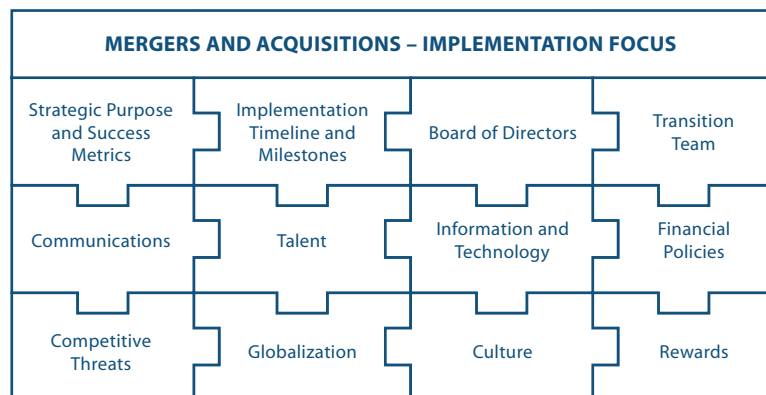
MERGERS AND ACQUISITIONS – IMPLEMENTATION FOCUS

Strategic Purpose and Success Metrics

Implementation Timeline and Milestones

Board of Directors

Transition Team

Communications

Talent

Information and Technology

Financial Policies

Competitive Threats

Globalization

Culture

Rewards